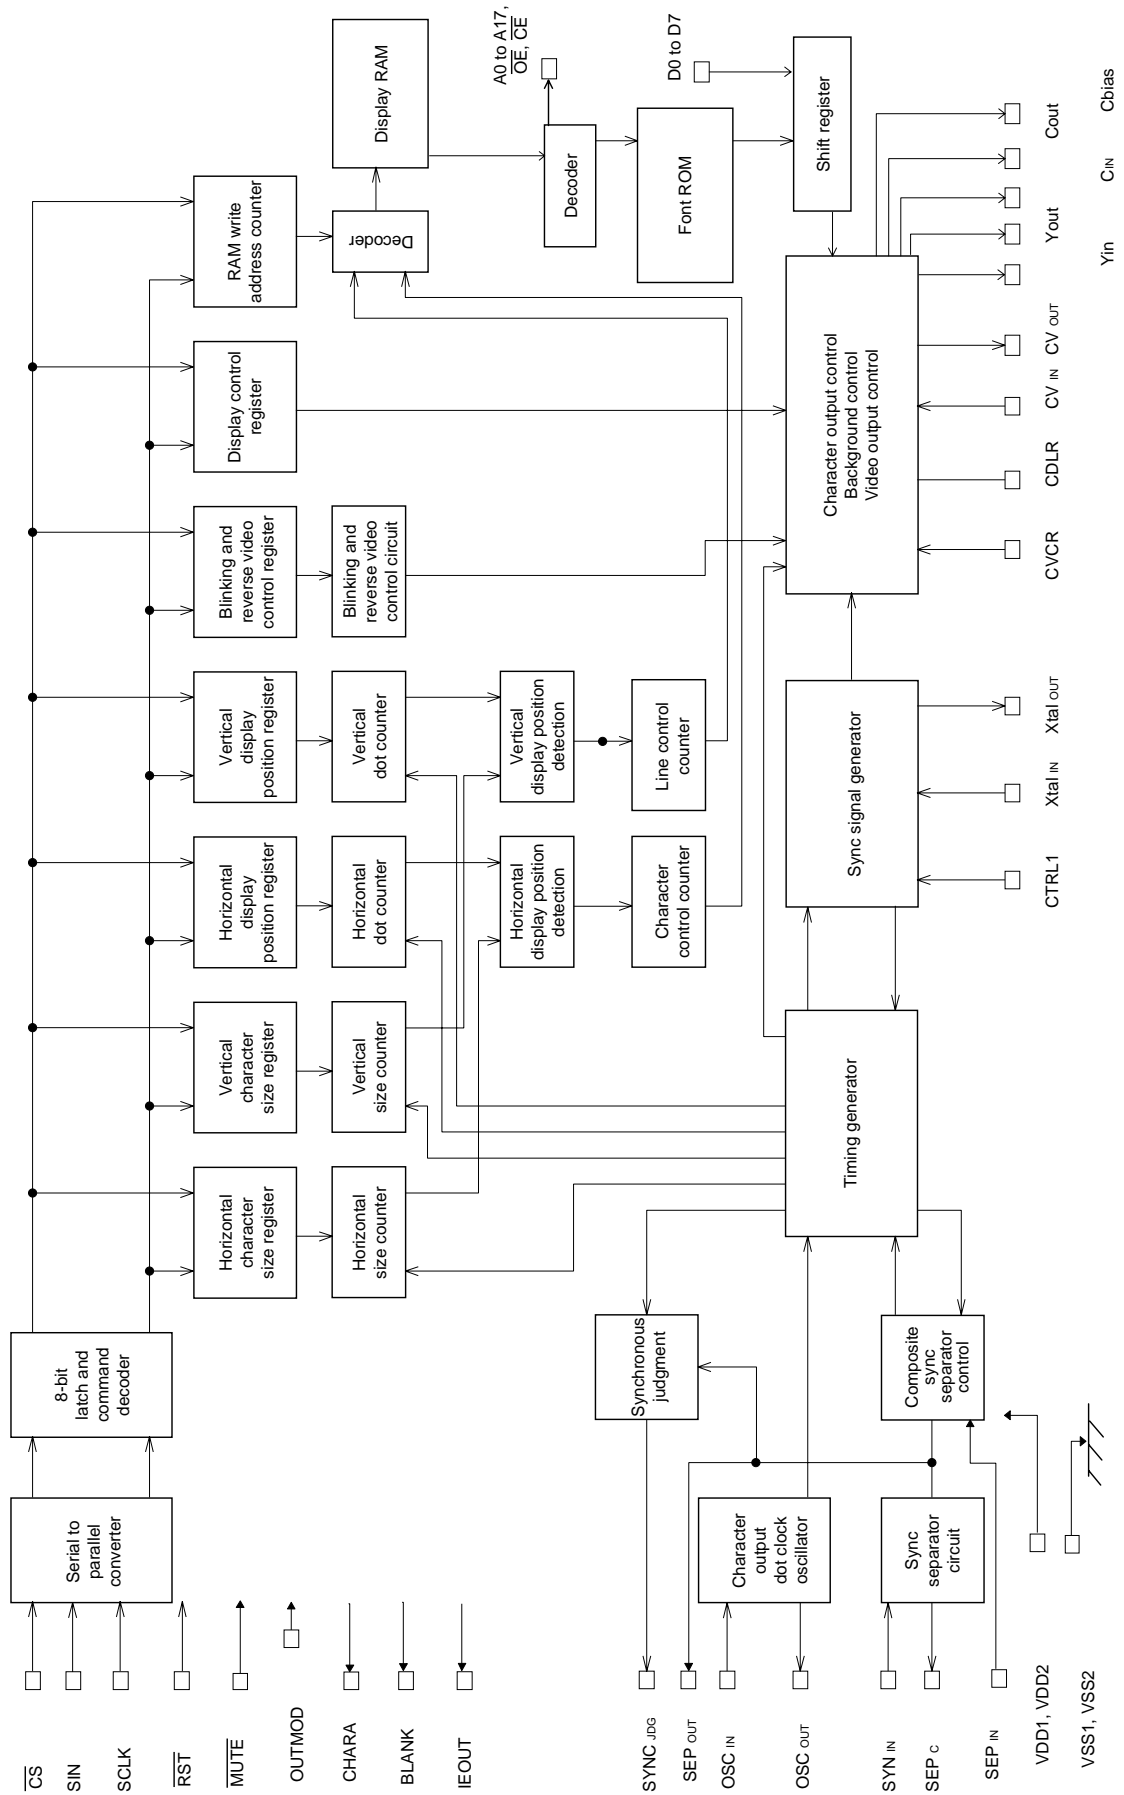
$\overline{CS}$
SIN
SCLK
$\overline{RST}$
$\overline{MUTE}$
OUTMOD
CHARA
BLANK
IEOUT

SYNC JDG
SEP OUT
OSC IN
OSC OUT
SYN IN
SEP C
SEP IN
VDD1, VDD2
VSS1, VSS2

Serial to parallel converter

8-bit latch and command decoder

Character output dot clock oscillator

Synchronous judgment

Sync separator circuit

Composite sync separator control

Horizontal character size register

Vertical character size register

Horizontal display position register

Vertical display position register

Blinking and reverse video control register

Display control register

RAM write address counter

Horizontal size counter

Vertical size counter

Horizontal dot counter

Vertical dot counter

Blinking and reverse video control circuit

Decoder

Display RAM

Horizontal display position detection

Vertical display position detection

Character control counter

Line control counter

Timing generator

Sync signal generator

Character output control
Background control
Video output control

Decoder

Font ROM

Shift register

A0 to A17, $\overline{OE}$, $\overline{CE}$

D0 to D7

CTRL1
Xtal IN
Xtal OUT
CVCR
CDLR
CV IN
CV OUT
Yin
Yout
CIN
Cout
Cbias